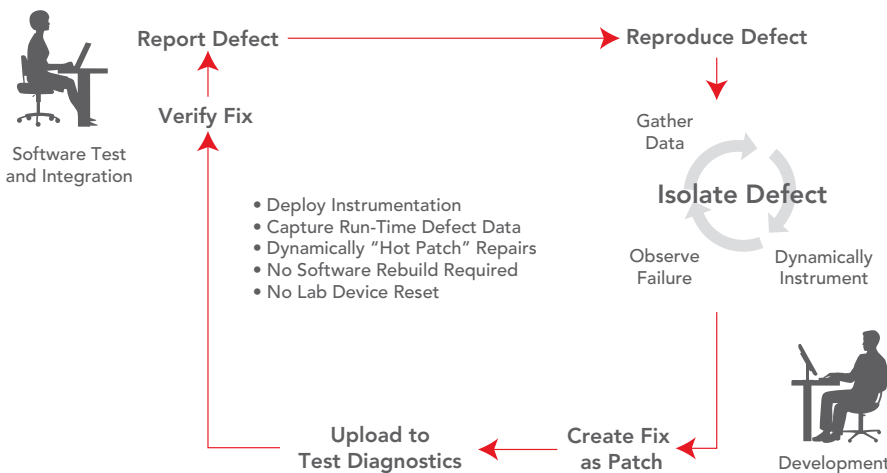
Software Test and Integration

Report Defect

Reproduce Defect

Verify Fix

Gather Data

Isolate Defect

Observe Failure

Dynamically Instrument

• Deploy Instrumentation
• Capture Run-Time Defect Data
• Dynamically "Hot Patch" Repairs
• No Software Rebuild Required
• No Lab Device Reset

Upload to Test Diagnostics

Create Fix as Patch

Development